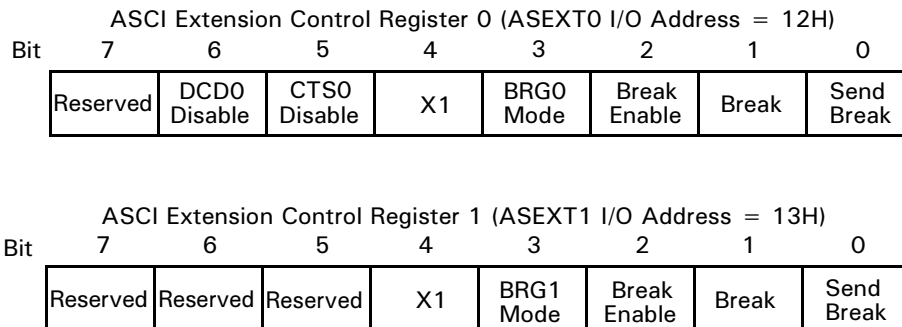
ASCI Extension Control Register 0 (ASEXT0 I/O Address = 12H)

| Bit | 7 | 6 | 5 | 4 | 3 | 2 | 1 | 0 |
|---|---|---|---|---|---|---|---|---|
| | Reserved | DCD0 Disable | CTS0 Disable | X1 | BRG0 Mode | Break Enable | Break | Send Break |

ASCI Extension Control Register 1 (ASEXT1 I/O Address = 13H)

| Bit | 7 | 6 | 5 | 4 | 3 | 2 | 1 | 0 |
|---|---|---|---|---|---|---|---|---|
| | Reserved | Reserved | Reserved | X1 | BRG1 Mode | Break Enable | Break | Send Break |